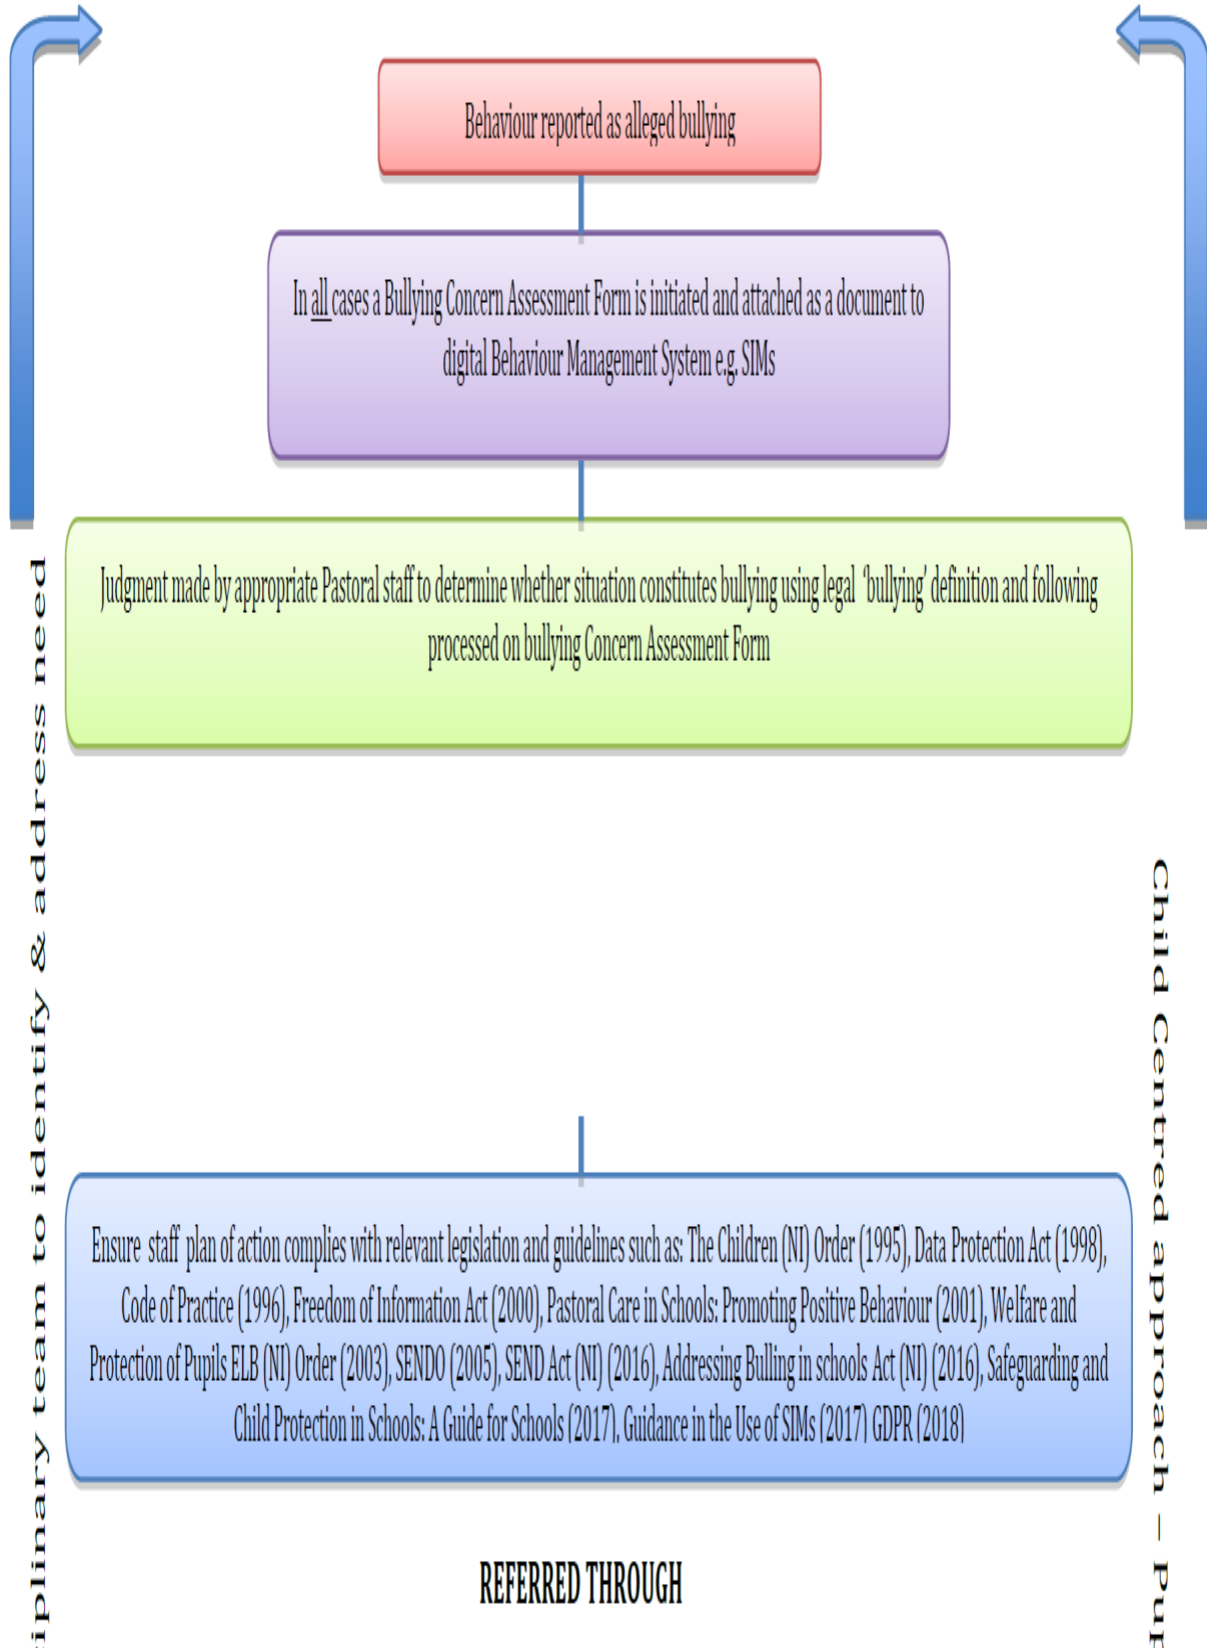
Behaviour reported as alleged bullying

In all cases a Bullying Concern Assessment Form is initiated and attached as a document to digital Behaviour Management System e.g. SIMs

Judgment made by appropriate Pastoral staff to determine whether situation constitutes bullying using legal 'bullying' definition and following processed on bullying Concern Assessment Form

Ensure staff plan of action complies with relevant legislation and guidelines such as: The Children (NI) Order (1995), Data Protection Act (1998), Code of Practice (1996), Freedom of Information Act (2000), Pastoral Care in Schools: Promoting Positive Behaviour (2001), Welfare and Protection of Pupils ELB (NI) Order (2003), SENDO (2005), SEND Act (NI) (2016), Addressing Bulling in schools Act (NI) (2016), Safeguarding and Child Protection in Schools: A Guide for Schools (2017), Guidance in the Use of SIMs (2017) GDPR (2018)

REFERRED THROUGH

iplinary team to identify & address need

Child Centred approach – Pu